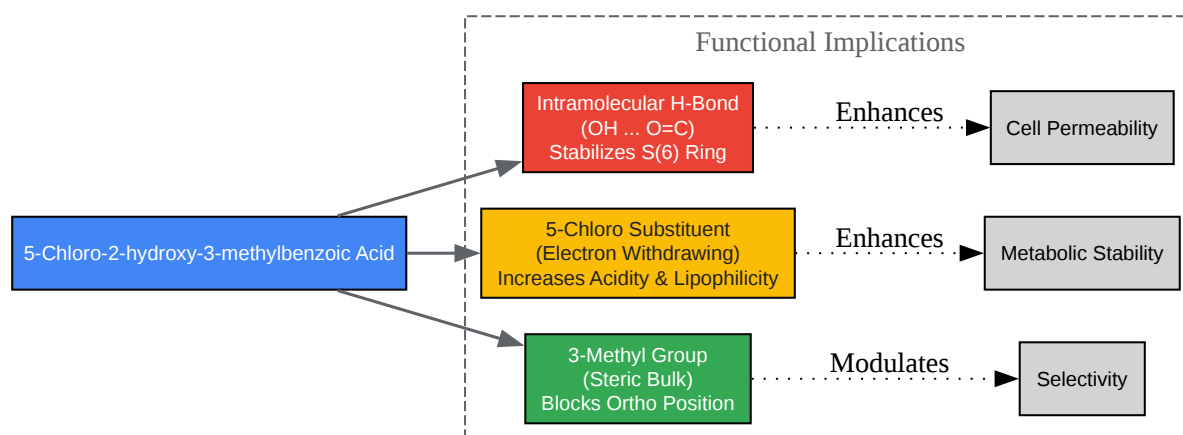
Functional Implications

5-Chloro-2-hydroxy-3-methylbenzoic Acid

Intramolecular H-Bond
(OH ... O=C)
Stabilizes S(6) Ring

Enhances

Cell Permeability

5-Chloro Substituent
(Electron Withdrawing)
Increases Acidity & Lipophilicity

Enhances

Metabolic Stability

3-Methyl Group
(Steric Bulk)
Blocks Ortho Position

Modulates

Selectivity